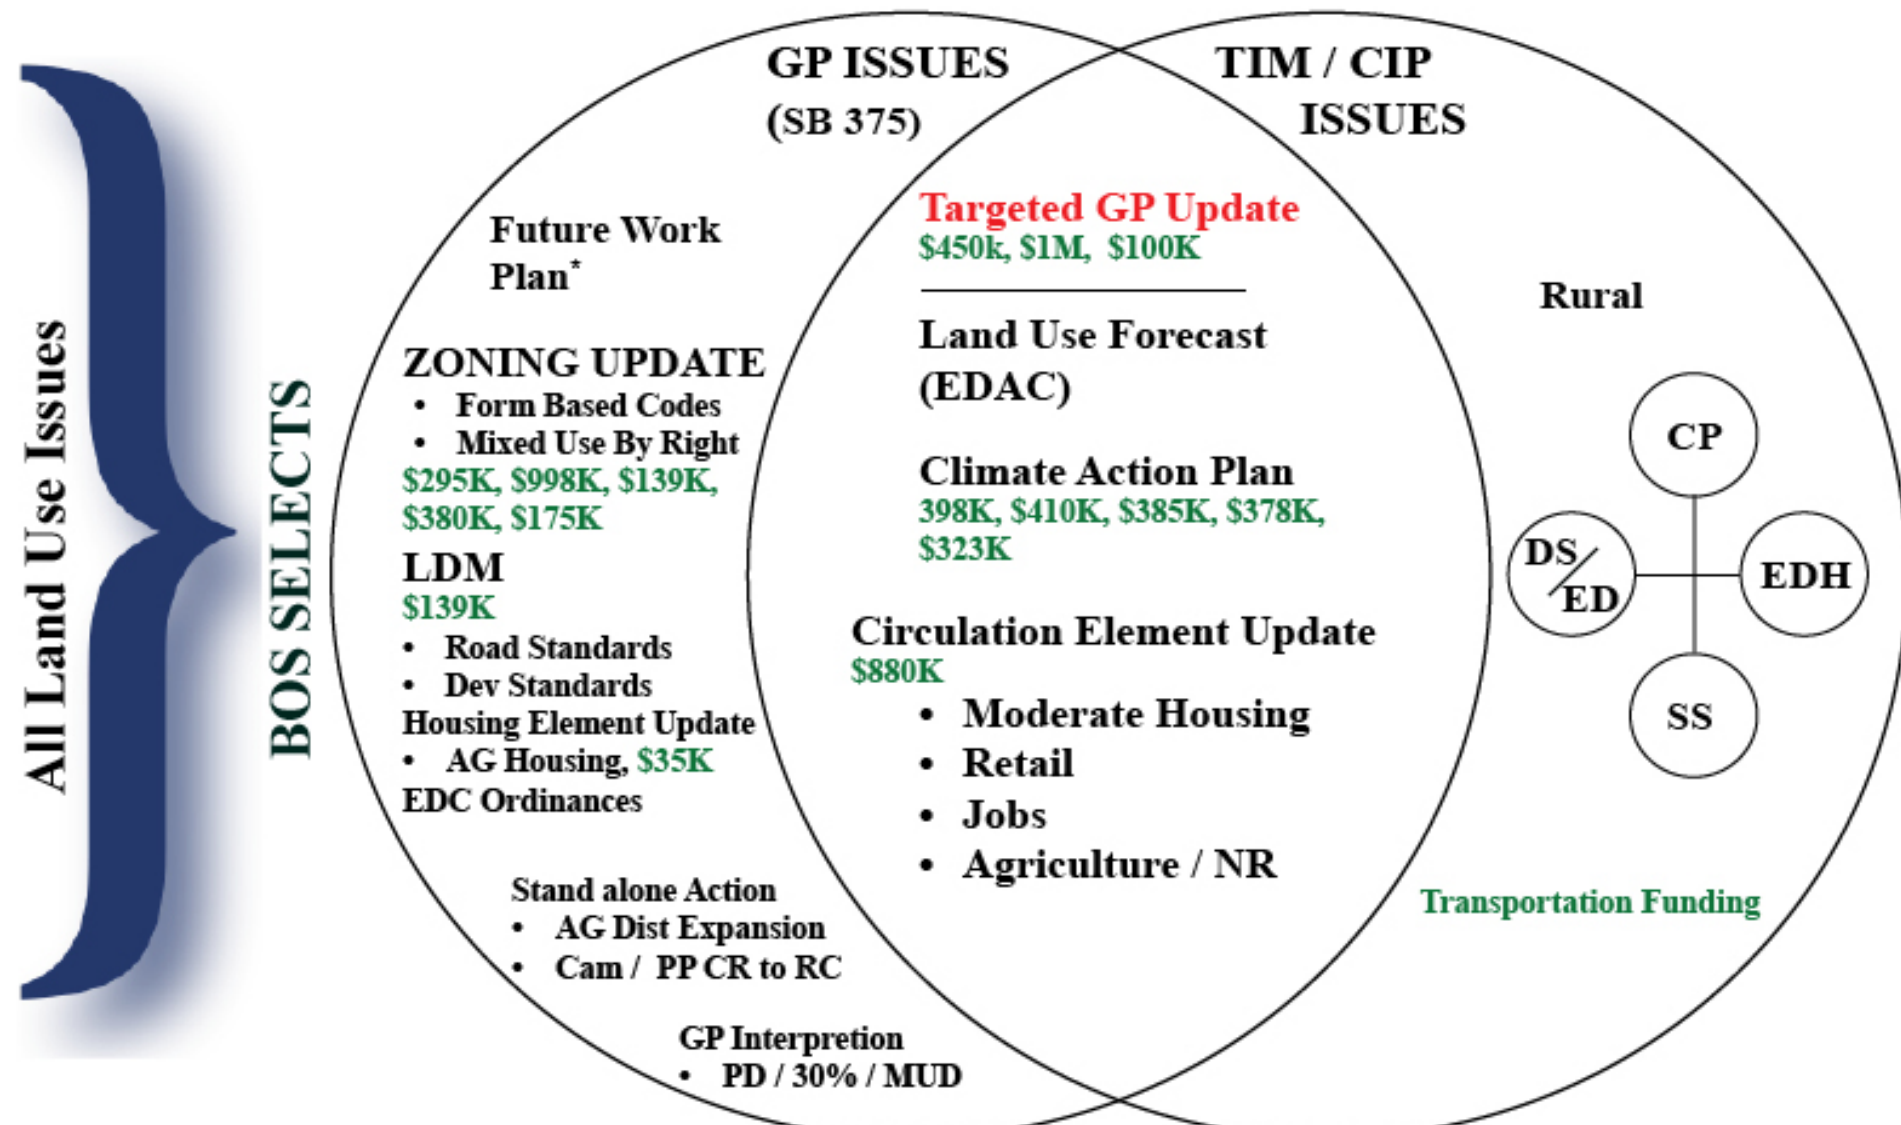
All Land Use Issues

BOS SELECTS

GP ISSUES (SB 375)

TIM / CIP ISSUES

Future Work Plan*

ZONING UPDATE
• Form Based Codes
• Mixed Use By Right
$295K, $998K, $139K, $380K, $175K

LDM
$139K
• Road Standards
• Dev Standards

Housing Element Update
• AG Housing, $35K

EDC Ordinances

Stand alone Action
• AG Dist Expansion
• Cam / PP CR to RC

GP Interpretion
• PD / 30% / MUD

Targeted GP Update
$450k, $1M, $100K

Land Use Forecast (EDAC)

Climate Action Plan
398K, $410K, $385K, $378K, $323K

Circulation Element Update
$880K
• Moderate Housing
• Retail
• Jobs
• Agriculture / NR

Rural

CP

DS/ED

EDH

SS

Transportation Funding